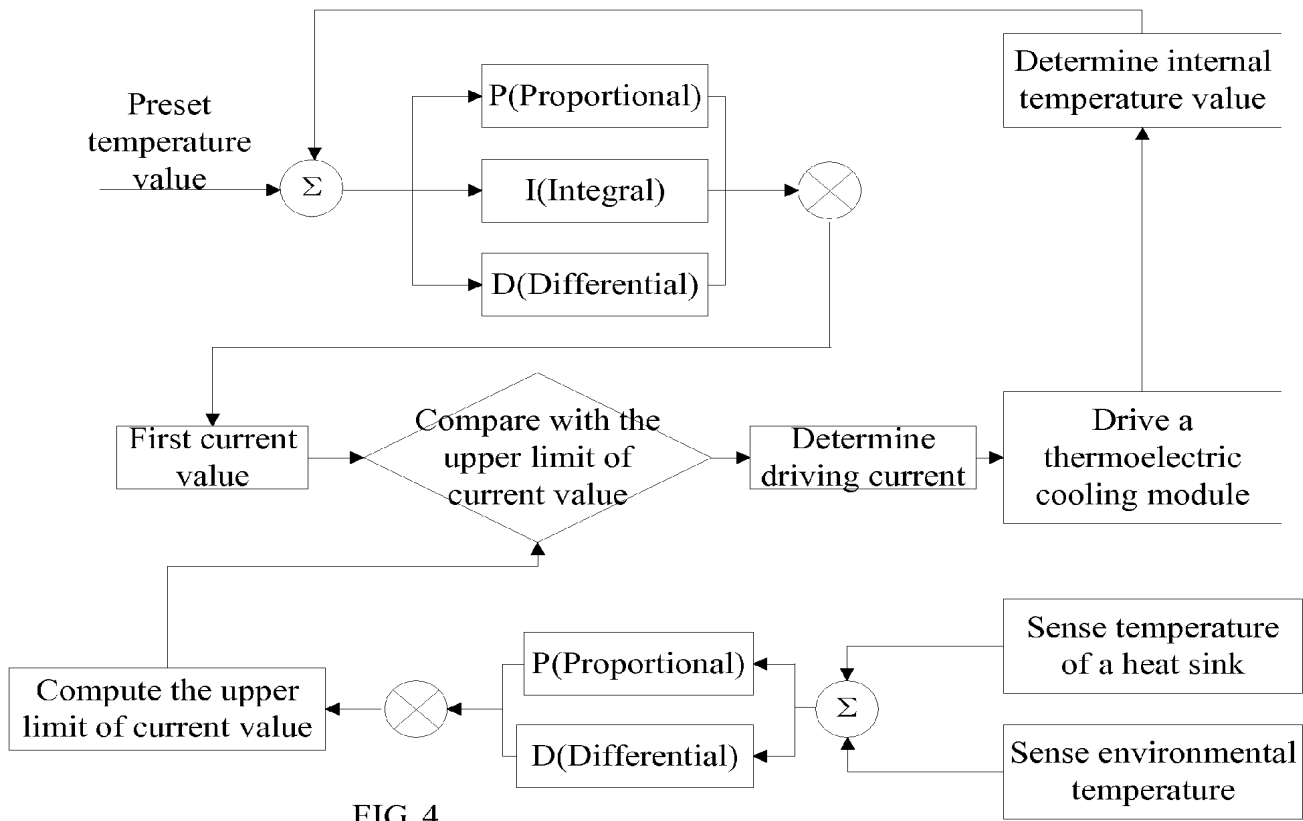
Determine internal temperature value

Preset temperature value

$\Sigma$

P(Proportional)

I(Integral)

D(Differential)

First current value

Compare with the upper limit of current value

Determine driving current

Drive a thermoelectric cooling module

Sense temperature of a heat sink

P(Proportional)

$\Sigma$

Compute the upper limit of current value

D(Differential)

Sense environmental temperature

FIG. 4